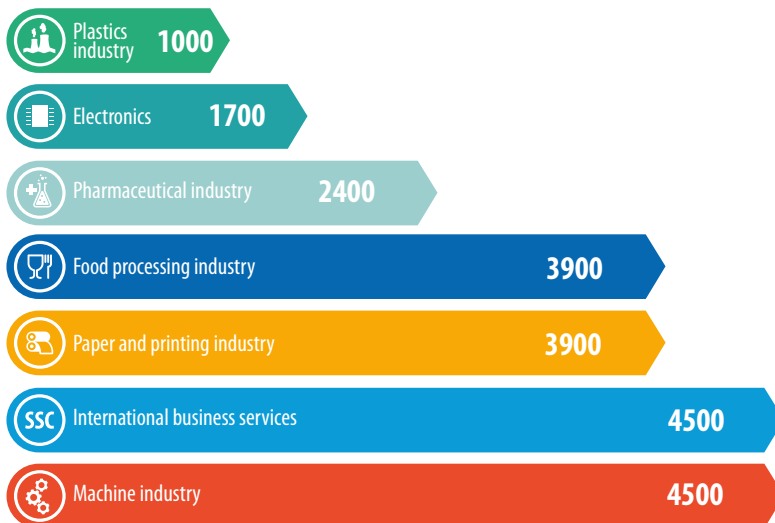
Plastics industry 1000

Electronics 1700

Pharmaceutical industry 2400

Food processing industry 3900

Paper and printing industry 3900

SSC International business services 4500

Machine industry 4500